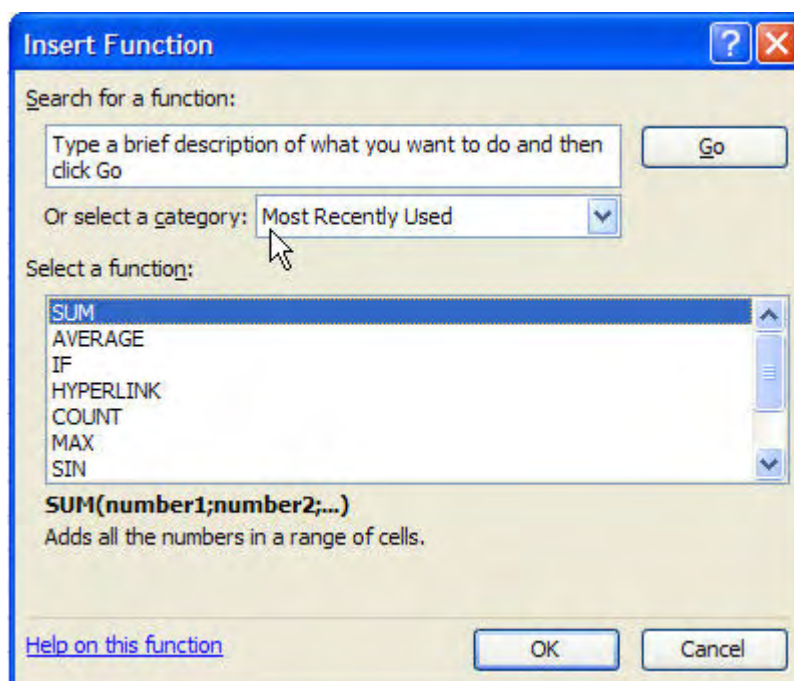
Insert Function

Search for a function:

Type a brief description of what you want to do and then click Go

Go

Or select a category: Most Recently Used

Select a function:

SUM
AVERAGE
IF
HYPERLINK
COUNT
MAX
SIN

SUM(number1;number2;...)
Adds all the numbers in a range of cells.

Help on this function

OK

Cancel